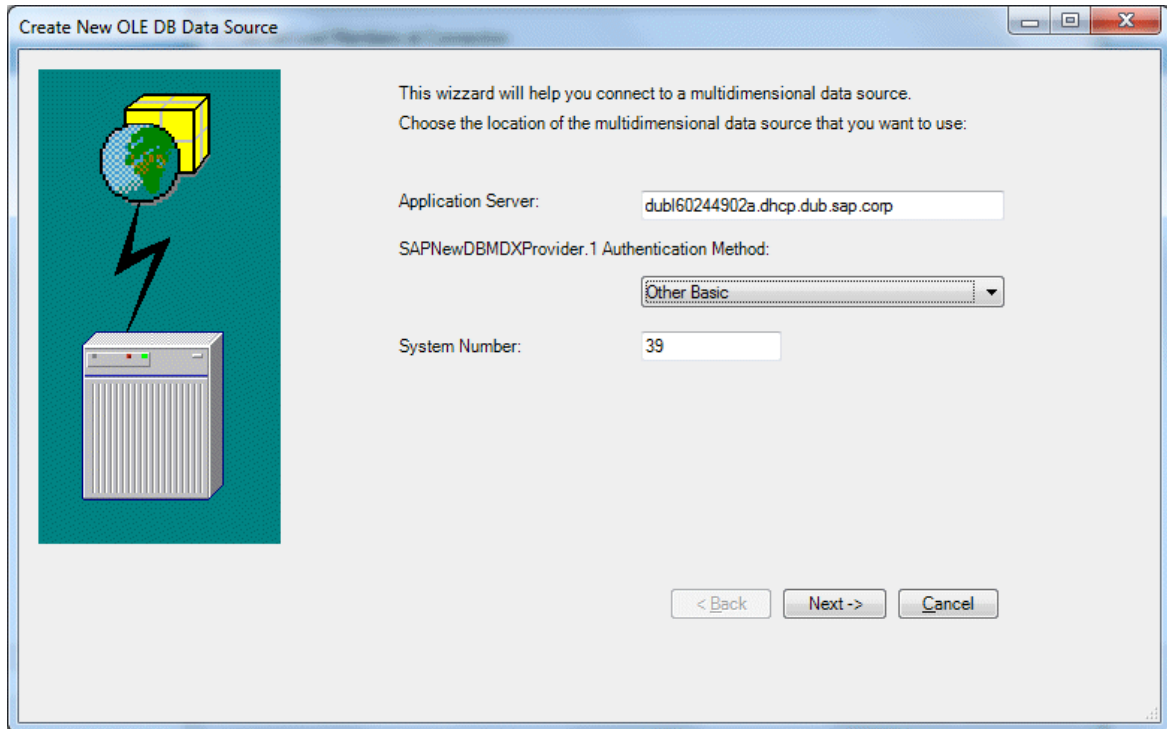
Create New OLE DB Data Source

This wizzard will help you connect to a multidimensional data source.
Choose the location of the multidimensional data source that you want to use:

Application Server: dubl60244902a.dhcp.dub.sap.corp

SAPNewDBMDXProvider.1 Authentication Method:

Other Basic

System Number: 39

< Back Next -> Cancel